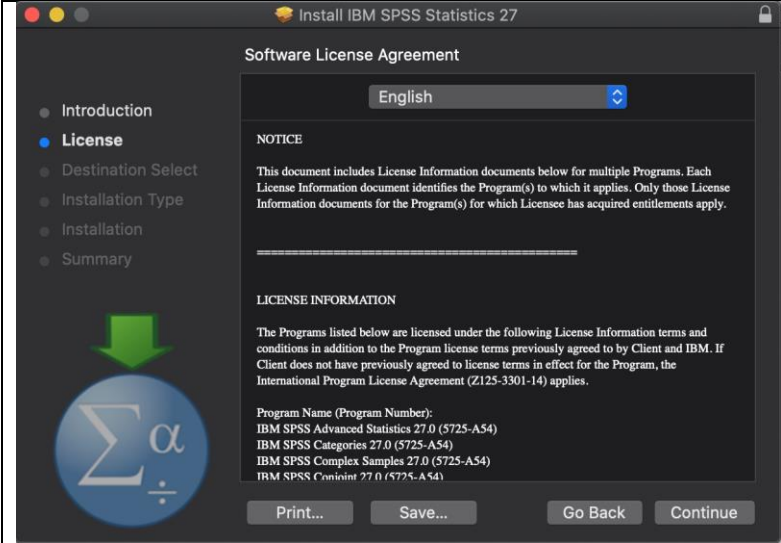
Install IBM SPSS Statistics 27

Software License Agreement

Introduction
License
Destination Select
Installation Type
Installation
Summary

English

NOTICE

This document includes License Information documents below for multiple Programs. Each License Information document identifies the Program(s) to which it applies. Only those License Information documents for the Program(s) for which Licensee has acquired entitlements apply.

==========================================

LICENSE INFORMATION

The Programs listed below are licensed under the following License Information terms and conditions in addition to the Program license terms previously agreed to by Client and IBM. If Client does not have previously agreed to license terms in effect for the Program, the International Program License Agreement (Z125-3301-14) applies.

Program Name (Program Number):
IBM SPSS Advanced Statistics 27.0 (5725-A54)
IBM SPSS Categories 27.0 (5725-A54)
IBM SPSS Complex Samples 27.0 (5725-A54)
IBM SPSS Conjoint 27.0 (5725-A54)

$\sum\alpha$
$\div$

Print...
Save...
Go Back
Continue